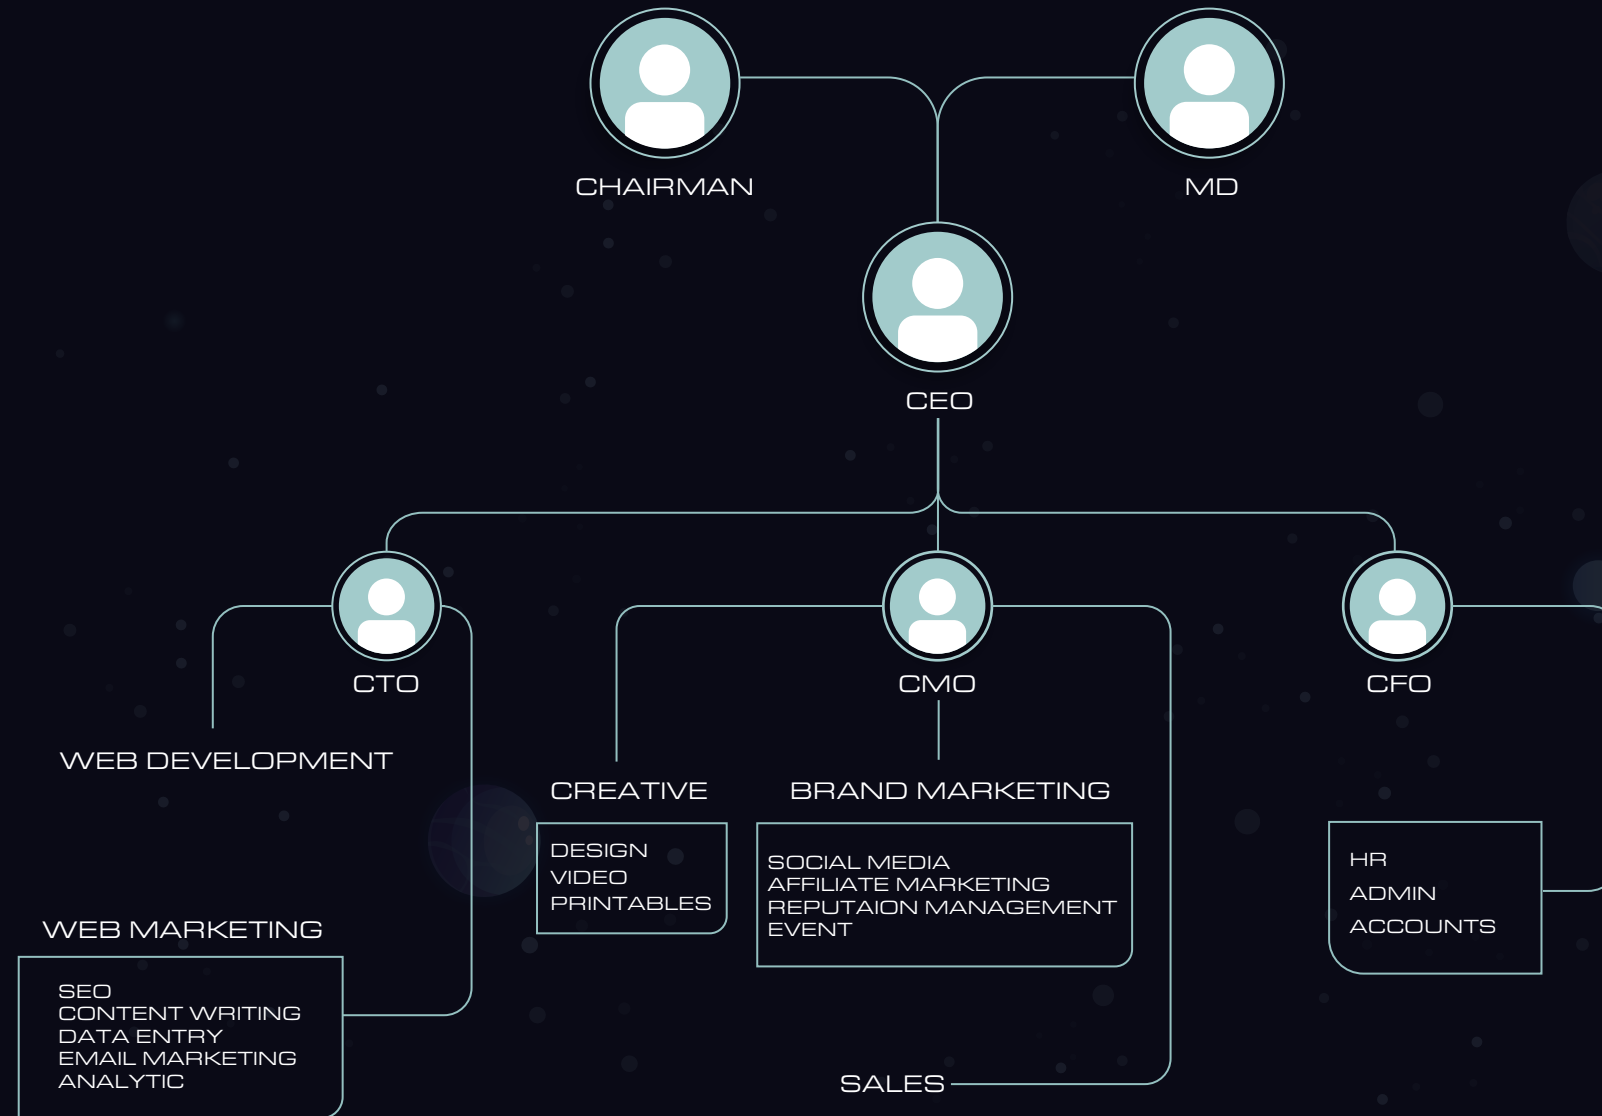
CHAIRMAN

MD

CEO

CTO

CMO

CFO

WEB DEVELOPMENT

CREATIVE

BRAND MARKETING

DESIGN
VIDEO
PRINTABLES

SOCIAL MEDIA
AFFILIATE MARKETING
REPUTAION MANAGEMENT
EVENT

HR
ADMIN
ACCOUNTS

WEB MARKETING

SEO
CONTENT WRITING
DATA ENTRY
EMAIL MARKETING
ANALYTIC

SALES